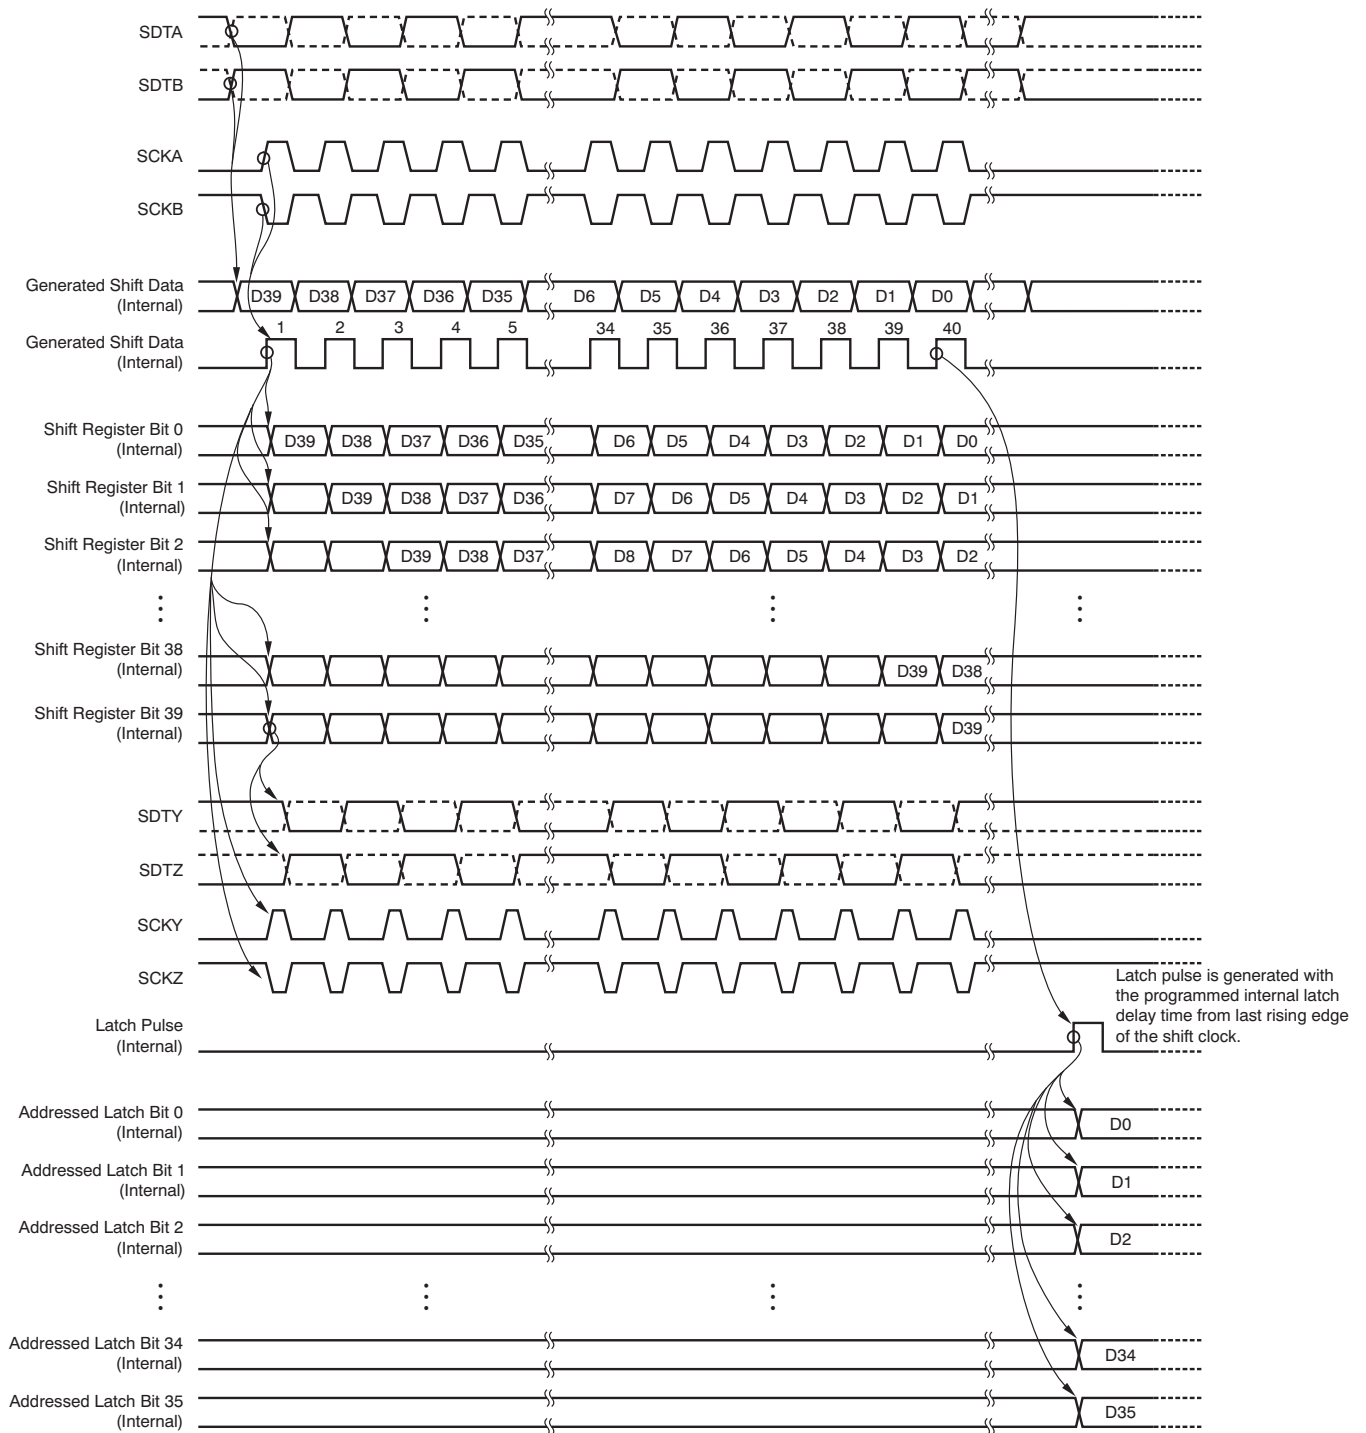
SDTA

SDTB

SCKA

SCKB

Generated Shift Data (Internal)

D39 D38 D37 D36 D35 D6 D5 D4 D3 D2 D1 D0

Generated Shift Data (Internal)

1 2 3 4 5 34 35 36 37 38 39 40

Shift Register Bit 0 (Internal)

D39 D38 D37 D36 D35 D6 D5 D4 D3 D2 D1 D0

Shift Register Bit 1 (Internal)

D39 D38 D37 D36 D7 D6 D5 D4 D3 D2 D1

Shift Register Bit 2 (Internal)

D39 D38 D37 D8 D7 D6 D5 D4 D3 D2

⋮ ⋮ ⋮ ⋮

Shift Register Bit 38 (Internal)

D39 D38

Shift Register Bit 39 (Internal)

D39

SDTY

SDTZ

SCKY

SCKZ

Latch pulse is generated with the programmed internal latch delay time from last rising edge of the shift clock.

Latch Pulse (Internal)

Addressed Latch Bit 0 (Internal)

D0

Addressed Latch Bit 1 (Internal)

D1

Addressed Latch Bit 2 (Internal)

D2

⋮ ⋮ ⋮ ⋮

Addressed Latch Bit 34 (Internal)

D34

Addressed Latch Bit 35 (Internal)

D35